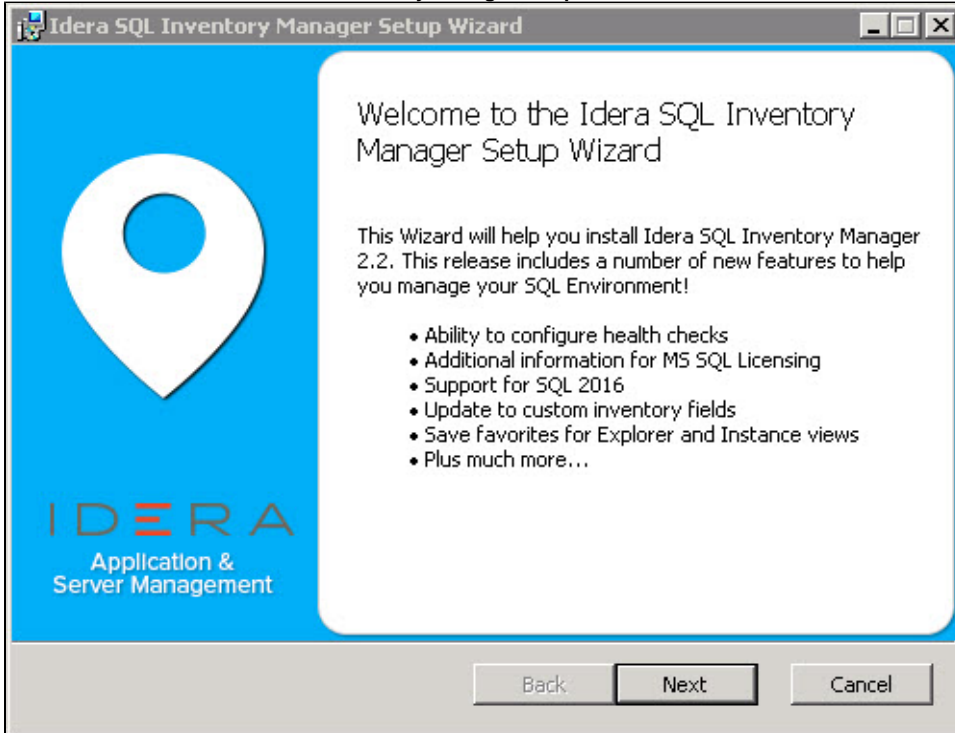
Idera SQL Inventory Manager Setup Wizard

Welcome to the Idera SQL Inventory Manager Setup Wizard

This Wizard will help you install Idera SQL Inventory Manager 2.2. This release includes a number of new features to help you manage your SQL Environment!

- Ability to configure health checks
- Additional information for MS SQL Licensing
- Support for SQL 2016
- Update to custom inventory fields
- Save favorites for Explorer and Instance views
- Plus much more...

IDERA
Application & Server Management

Back Next Cancel